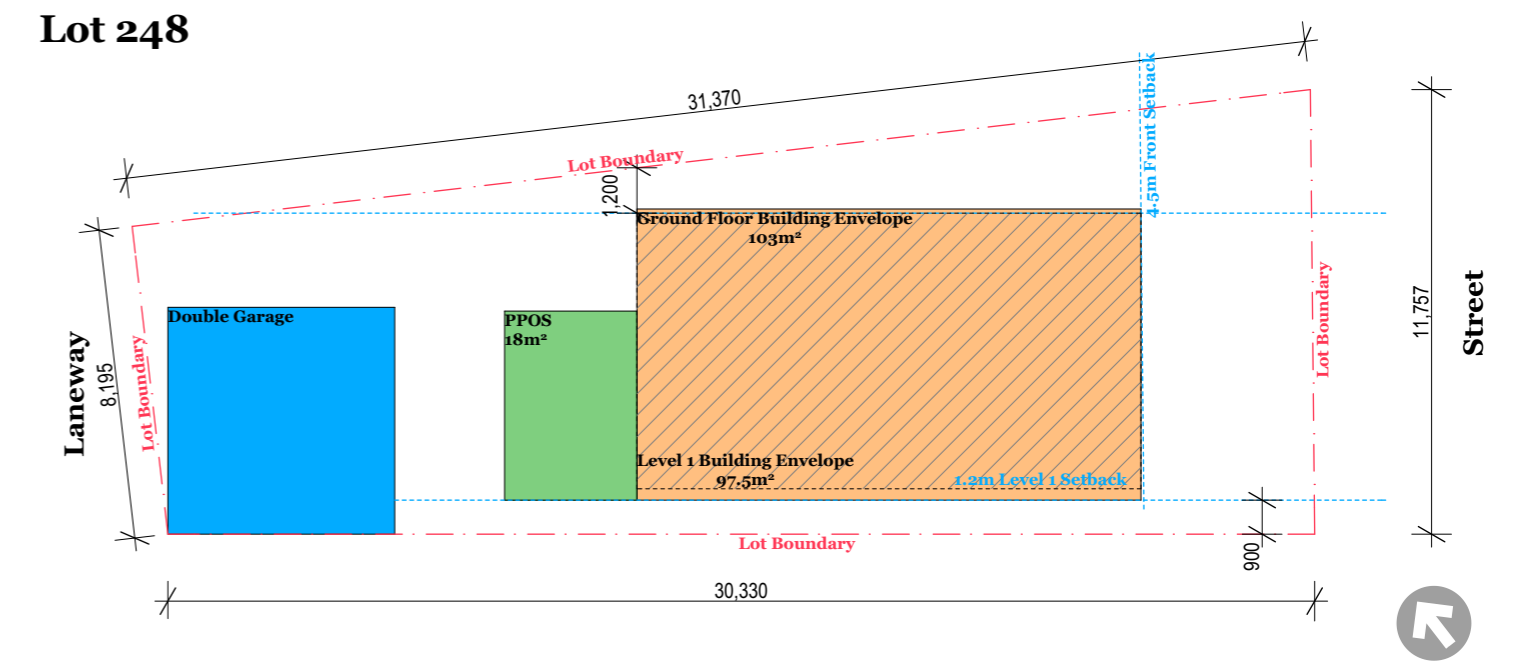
Lot 248

31,370

Lot Boundary

4.5m Front Setback

1,200

Ground Floor Building Envelope
103m²

Laneway

8,195

Lot Boundary

Double Garage

PPOS
18m²

Level 1 Building Envelope
97.5m²

1.2m Level 1 Setback

Lot Boundary

11,757

Street

Lot Boundary

900

30,330